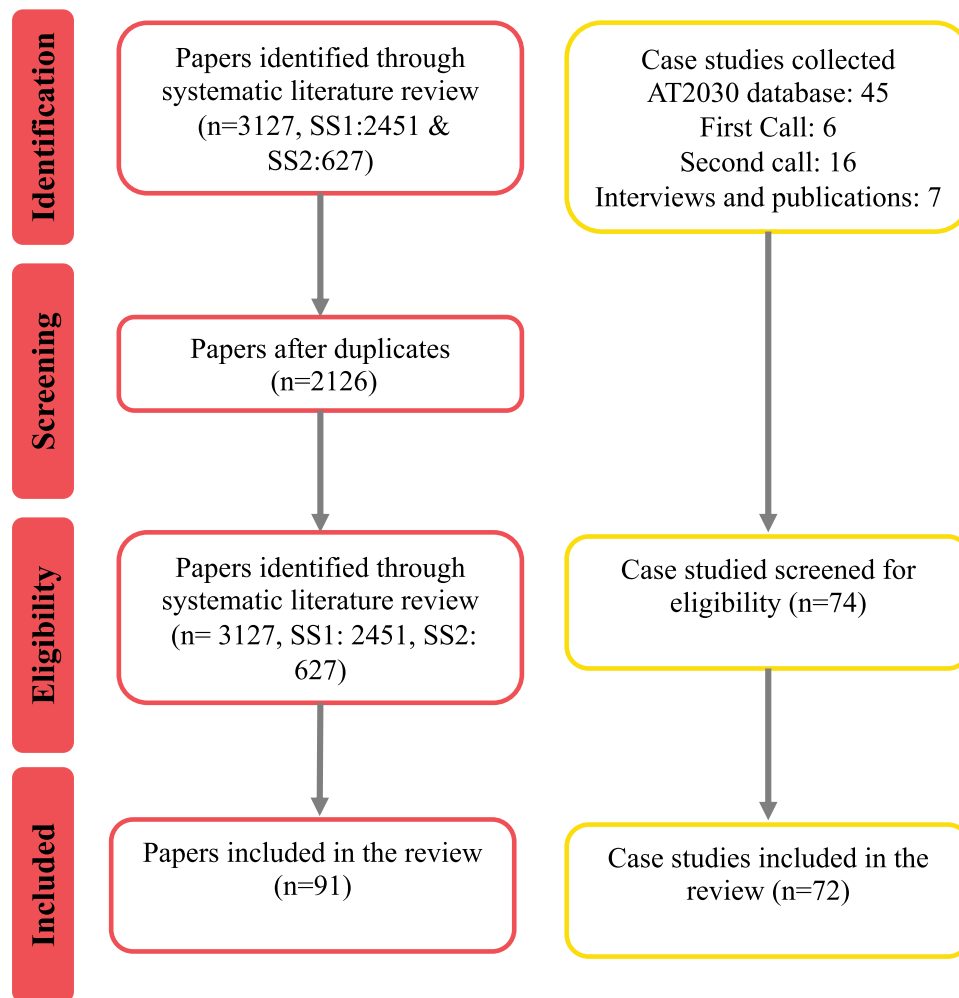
Identification

Papers identified through systematic literature review (n=3127, SS1:2451 & SS2:627)

Case studies collected AT2030 database: 45 First Call: 6 Second call: 16 Interviews and publications: 7

Screening

Papers after duplicates (n=2126)

Eligibility

Papers identified through systematic literature review (n= 3127, SS1: 2451, SS2: 627)

Case studied screened for eligibility (n=74)

Included

Papers included in the review (n=91)

Case studies included in the review (n=72)